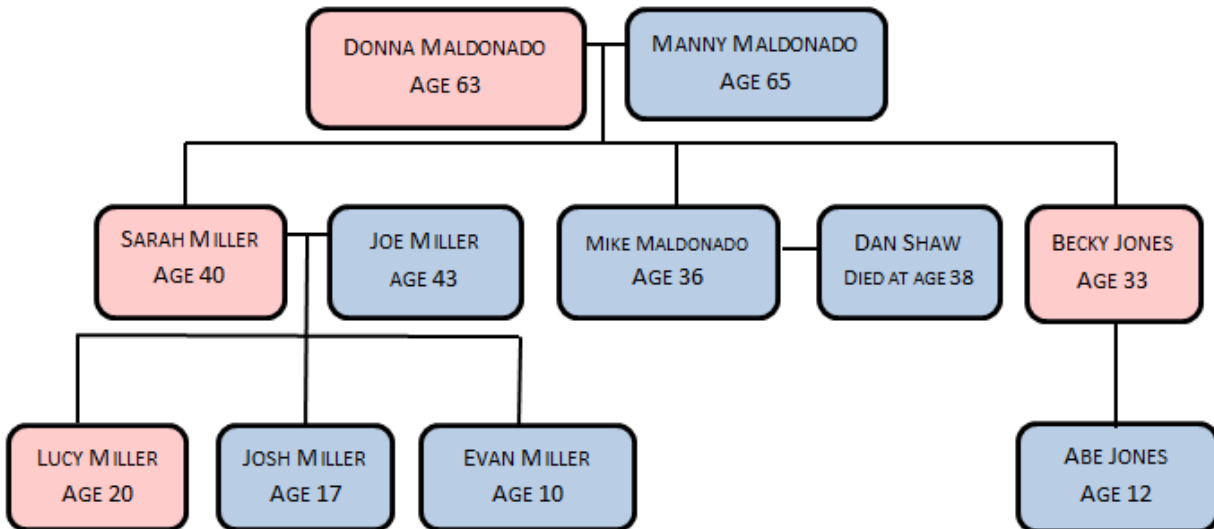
DONNA MALDONADO
AGE 63

MANNY MALDONADO
AGE 65

SARAH MILLER
AGE 40

JOE MILLER
AGE 43

MIKE MALDONADO
AGE 36

DAN SHAW
DIED AT AGE 38

BECKY JONES
AGE 33

LUCY MILLER
AGE 20

JOSH MILLER
AGE 17

EVAN MILLER
AGE 10

ABE JONES
AGE 12